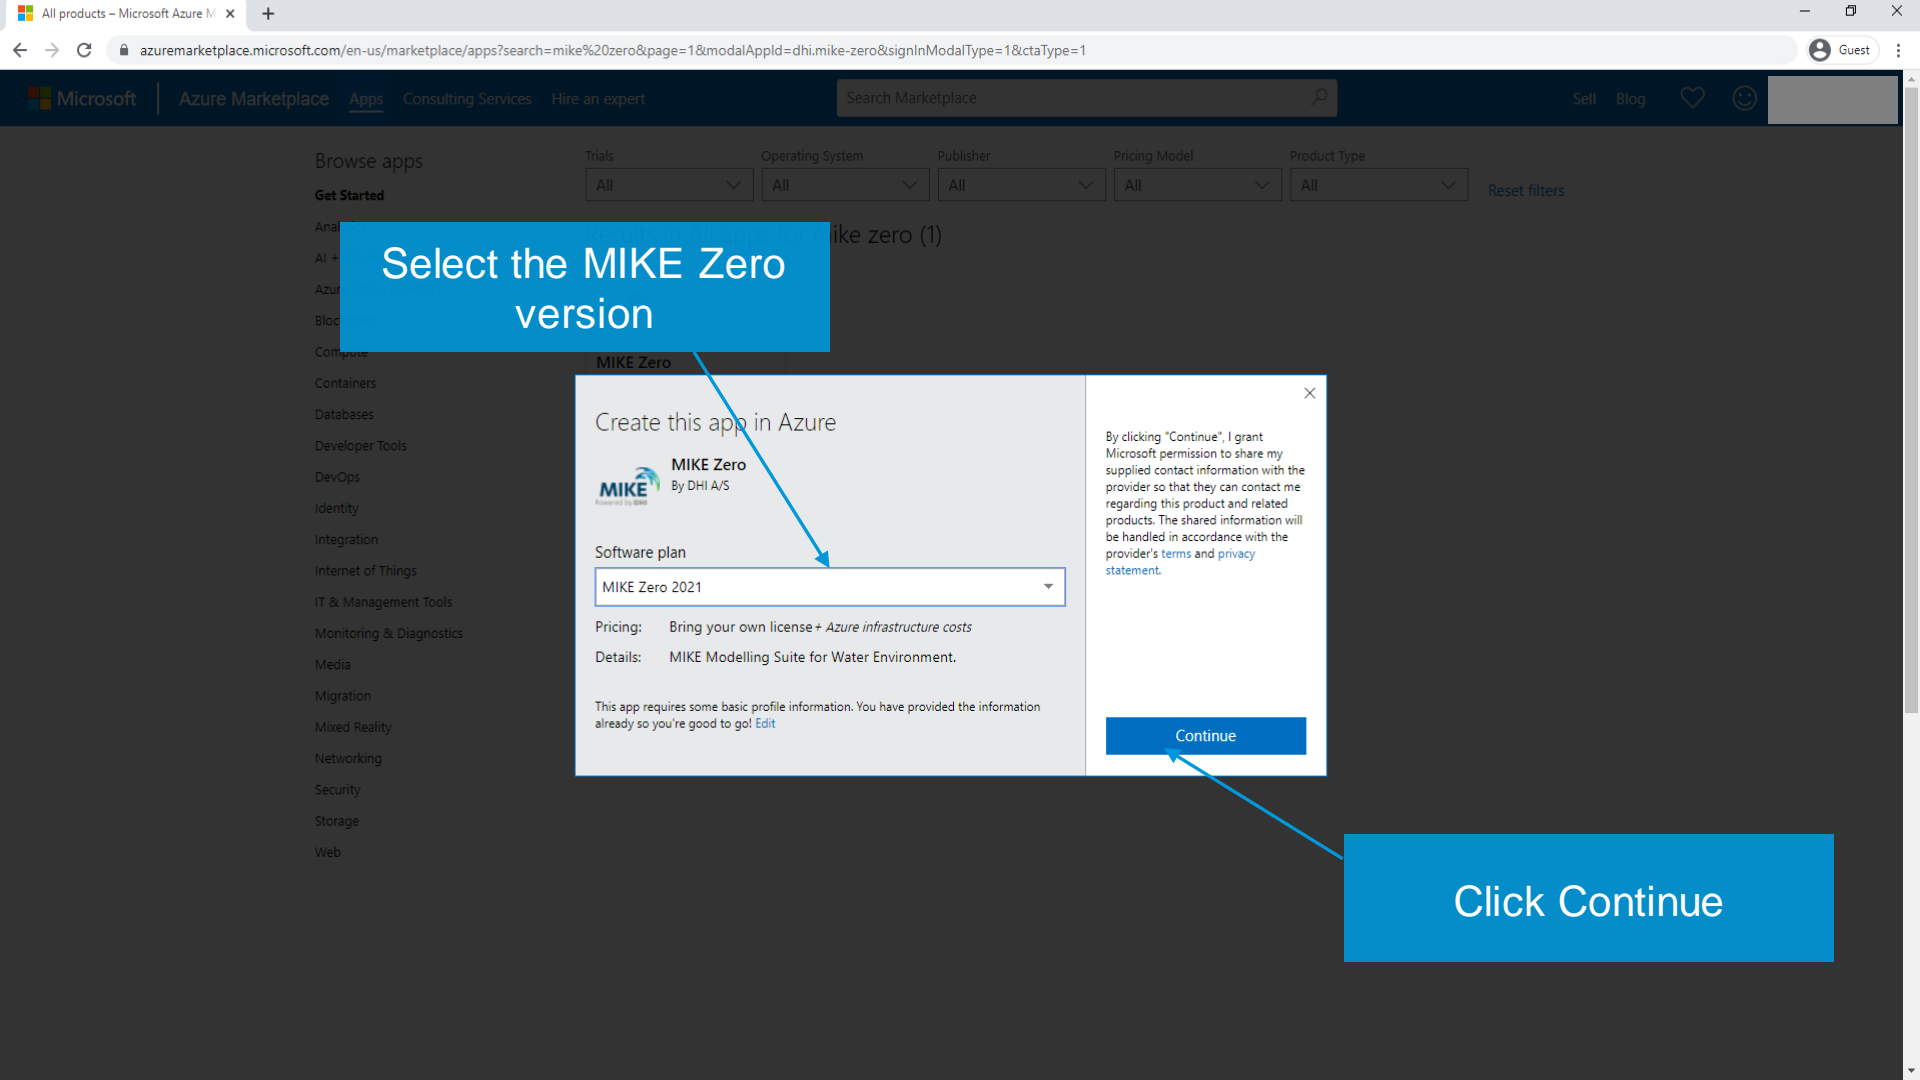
All products – Microsoft Azure M

azuremarketplace.microsoft.com/en-us/marketplace/apps?search=mike%20zero&page=1&modalAppId=dhi.mike-zero&signInModalType=1&ctaType=1

Guest

Microsoft | Azure Marketplace Apps Consulting Services Hire an expert

Search Marketplace

Sell Blog

Browse apps

Get Started

Anal

AI +

Azur

Bloc

Compute

Containers

Databases

Developer Tools

DevOps

Identity

Integration

Internet of Things

IT & Management Tools

Monitoring & Diagnostics

Media

Migration

Mixed Reality

Networking

Security

Storage

Web

Trials
All

Operating System
All

Publisher
All

Pricing Model
All

Product Type
All

Reset filters

ike zero (1)

MIKE Zero

Select the MIKE Zero version

Create this app in Azure

MIKE Zero
By DHI A/S

Software plan

MIKE Zero 2021

Pricing: Bring your own license + Azure infrastructure costs

Details: MIKE Modelling Suite for Water Environment.

This app requires some basic profile information. You have provided the information already so you're good to go! Edit

By clicking "Continue", I grant Microsoft permission to share my supplied contact information with the provider so that they can contact me regarding this product and related products. The shared information will be handled in accordance with the provider's terms and privacy statement.

Continue

Click Continue